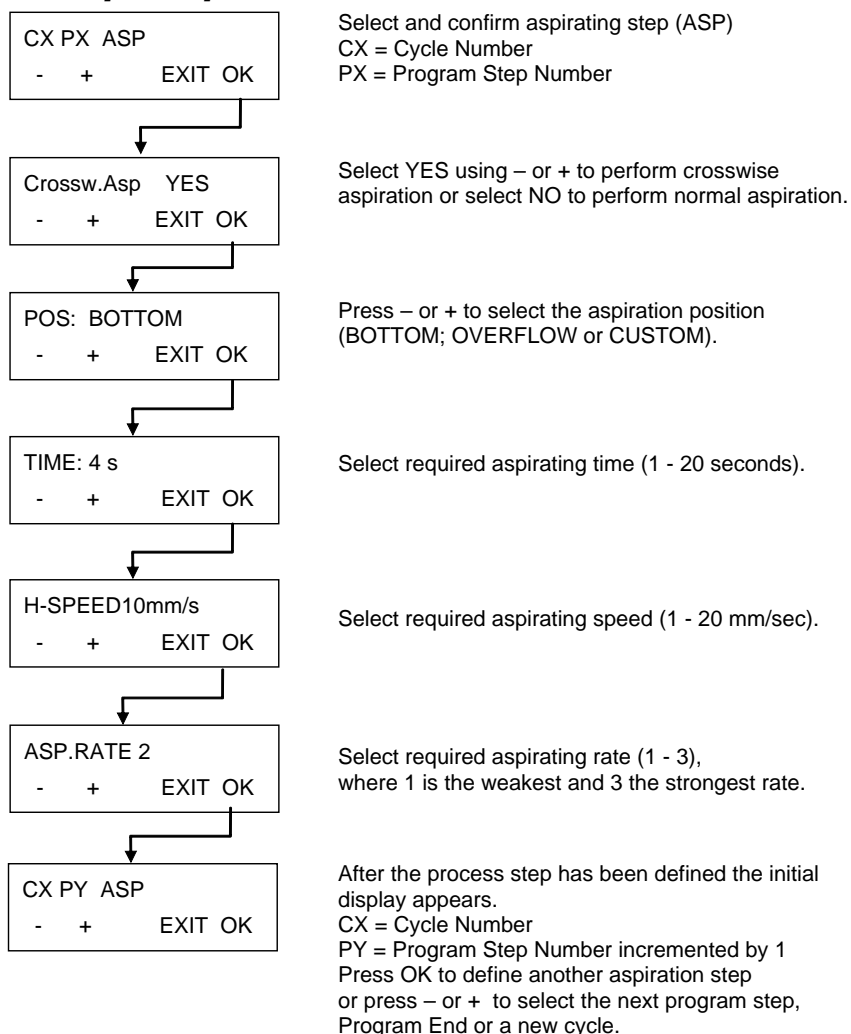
CX PX ASP
- + EXIT OK

Select and confirm aspirating step (ASP)
CX = Cycle Number
PX = Program Step Number

Crossw.Asp YES
- + EXIT OK

Select YES using – or + to perform crosswise aspiration or select NO to perform normal aspiration.

POS: BOTTOM
- + EXIT OK

Press – or + to select the aspiration position (BOTTOM; OVERFLOW or CUSTOM).

TIME: 4 s
- + EXIT OK

Select required aspirating time (1 - 20 seconds).

H-SPEED10mm/s
- + EXIT OK

Select required aspirating speed (1 - 20 mm/sec).

ASP.RATE 2
- + EXIT OK

Select required aspirating rate (1 - 3), where 1 is the weakest and 3 the strongest rate.

CX PY ASP
- + EXIT OK

After the process step has been defined the initial display appears.
CX = Cycle Number
PY = Program Step Number incremented by 1
Press OK to define another aspiration step or press – or + to select the next program step, Program End or a new cycle.